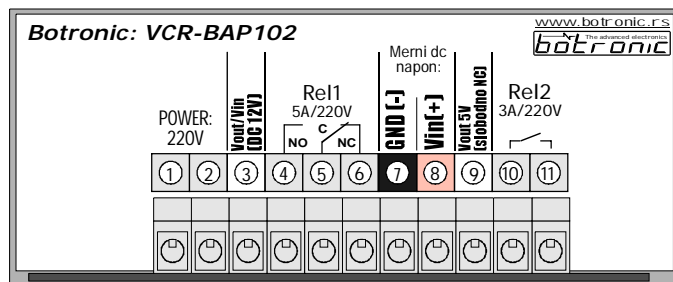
Botronic: VCR-BAP102

www.botronic.rs
botronic The advanced electronics

POWER:
220V

Vout/Vin
[DC 12V]

Rel1
5A/220V

NO C NC

Merni dc
napon:

GND [-]

Vin[+]

Vout 5V
[slobodno NC]

Rel2
3A/220V

①②③④⑤⑥⑦⑧⑨⑩⑪